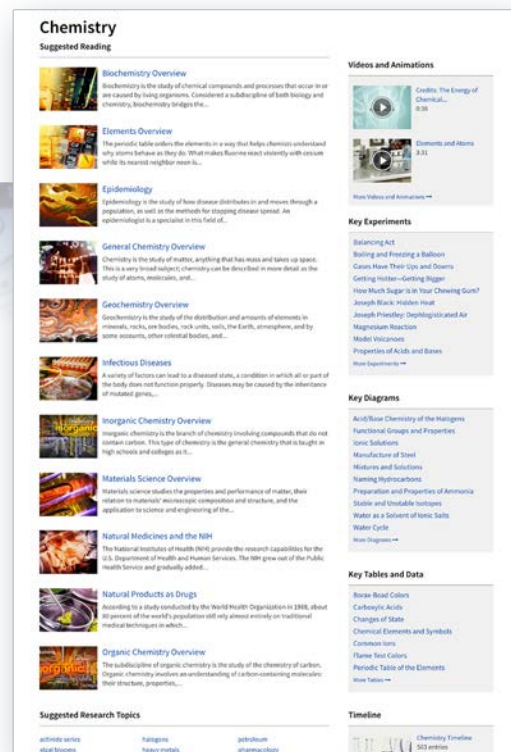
Chemistry

Suggested Reading

Biochemistry Overview
Biochemistry is the study of chemical compounds and processes that occur in or are caused by living organisms. Considered a subdiscipline of both biology and chemistry, biochemistry bridges the...

Elements Overview
The periodic table orders the elements in a way that helps chemists understand why atoms behave as they do. What makes fluorine react violently with cesium while its nearest neighbor neon is...

Epidemiology
Epidemiology is the study of how disease distributes in and moves through a population, as well as the methods for stopping disease spread. An epidemiologist is a specialist in this field of...

General Chemistry Overview
Chemistry is the study of matter, anything that has mass and takes up space. This is a very broad subject; chemistry can be described in more detail as the study of atoms, molecules, and...

Geochemistry Overview
Geochemistry is the study of the distribution and amounts of elements in minerals, rocks, ore bodies, rock units, soils, the Earth, atmosphere, and by some accounts, other celestial bodies, and...

Infectious Diseases
A variety of factors can lead to a diseased state, a condition in which all or part of the body does not function properly. Diseases may be caused by the inheritance of mutated genes,...

Inorganic Chemistry Overview
Inorganic chemistry is the branch of chemistry involving compounds that do not contain carbon. This type of chemistry is the general chemistry that is taught in high schools and colleges as it...

Materials Science Overview
Materials science studies the properties and performance of matter, their relation to materials' microscopic composition and structure, and the application to science and engineering of the...

Natural Medicines and the NIH
The National Institutes of Health (NIH) provide the research capabilities for the U.S. Department of Health and Human Services. The NIH grew out of the Public Health Service and gradually added...

Natural Products as Drugs
According to a study conducted by the World Health Organization in 1988, about 80 percent of the world's population still rely almost entirely on traditional medical techniques in which...

Organic Chemistry Overview
The subdiscipline of organic chemistry is the study of the chemistry of carbon. Organic chemistry involves an understanding of carbon-containing molecules: their structure, properties,...

Suggested Research Topics

actinide series
algal blooms
halogens
heavy metals
petroleum
pharmacology

Videos and Animations

Credits: The Energy of Chemical...
8:38

Elements and Atoms
3:31

More Videos and Animations →

Key Experiments

Balancing Act
Boiling and Freezing a Balloon
Gases Have Their Ups and Downs
Getting Hotter—Getting Bigger
How Much Sugar Is in Your Chewing Gum?
Joseph Black: Hidden Heat
Joseph Priestley: Dephlogisticated Air
Magnesium Reaction
Model Volcanoes
Properties of Acids and Bases
More Experiments →

Key Diagrams

Acid/Base Chemistry of the Halogens
Functional Groups and Properties
Ionic Solutions
Manufacture of Steel
Mixtures and Solutions
Naming Hydrocarbons
Preparation and Properties of Ammonia
Stable and Unstable Isotopes
Water as a Solvent of Ionic Salts
Water Cycle
More Diagrams →

Key Tables and Data

Borax-Bead Colors
Carboxylic Acids
Changes of State
Chemical Elements and Symbols
Common Ions
Flame Test Colors
Periodic Table of the Elements
More Tables →

Timeline

Chemistry Timeline
503 entries